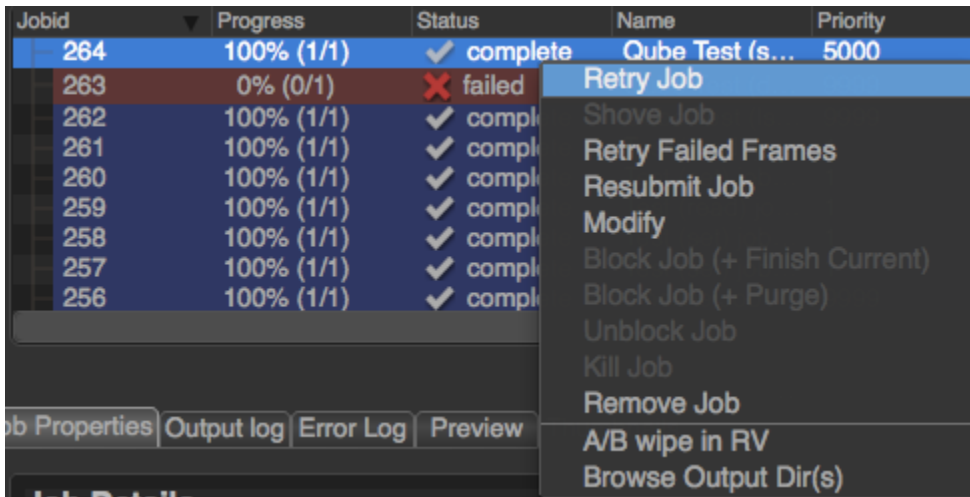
| Jobid | Progress | Status | Name | Priority |
|---|---|---|---|---|
| 264 | 100% (1/1) | complete | Qube Test (s… | 5000 |
| 263 | 0% (0/1) | failed | | |
| 262 | 100% (1/1) | comple | | |
| 261 | 100% (1/1) | comple | | |
| 260 | 100% (1/1) | comple | | |
| 259 | 100% (1/1) | comple | | |
| 258 | 100% (1/1) | comple | | |
| 257 | 100% (1/1) | comple | | |
| 256 | 100% (1/1) | comple | | |

Retry Job
Shove Job
Retry Failed Frames
Resubmit Job
Modify
Block Job (+ Finish Current)
Block Job (+ Purge)
Unblock Job
Kill Job
Remove Job
A/B wipe in RV
Browse Output Dir(s)

ob Properties | Output log | Error Log | Preview

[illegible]